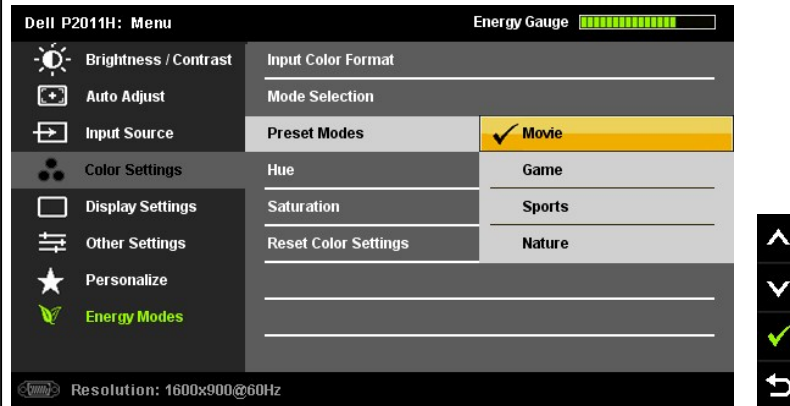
Dell P2011H: Menu

Energy Gauge

Brightness / Contrast
Auto Adjust
Input Source
Color Settings
Display Settings
Other Settings
Personalize
Energy Modes

Input Color Format
Mode Selection
Preset Modes
Hue
Saturation
Reset Color Settings

✓ Movie
Game
Sports
Nature

Resolution: 1600x900@60Hz